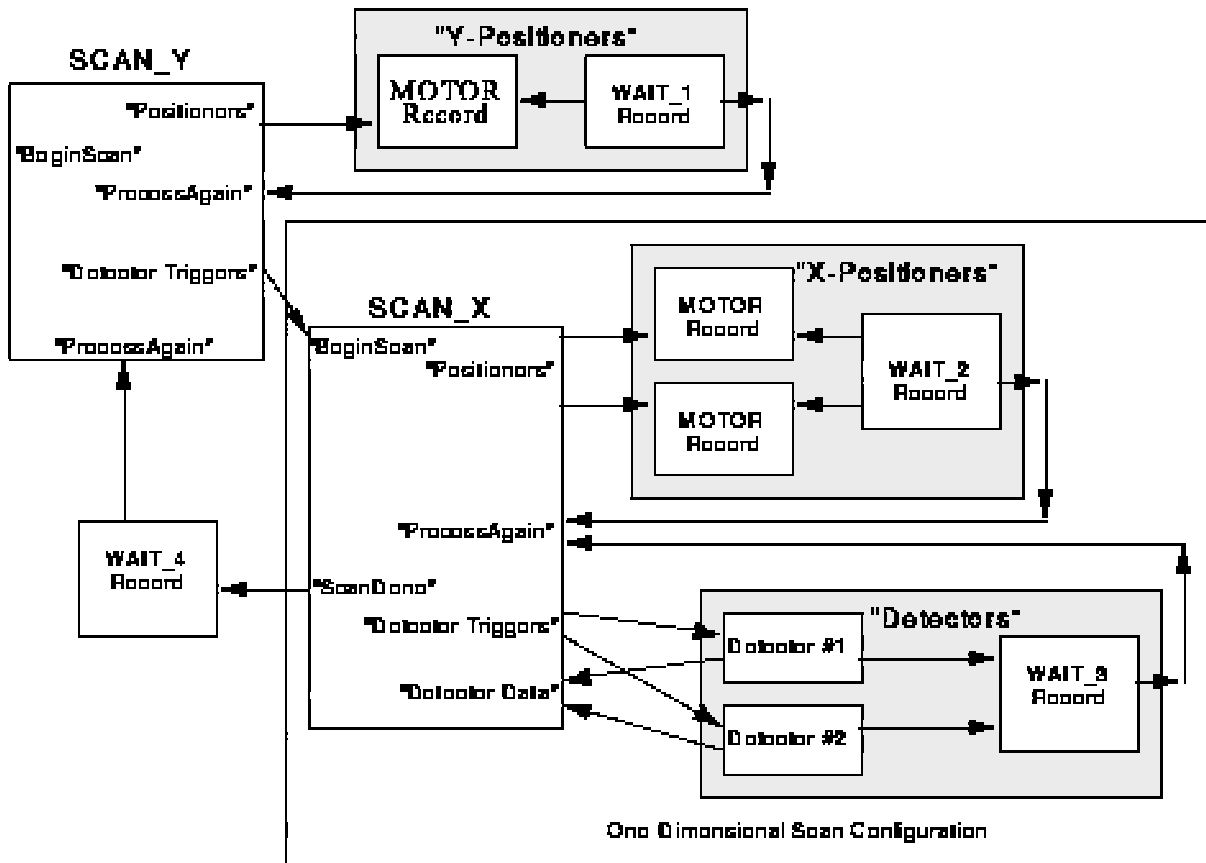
SCAN_Y

"Positioners"

"BeginScan"

"ProcessAgain"

"Detector Triggers"

"ProcessAgain"

"Y-Positioners"

MOTOR Record

WAIT_1 Record

SCAN_X

"BeginScan"

"Positioners"

"ProcessAgain"

"ScanDone"

"Detector Triggers"

"Detector Data"

"X-Positioners"

MOTOR Record

MOTOR Record

WAIT_2 Record

WAIT_4 Record

"Detectors"

Detector #1

Detector #2

WAIT_3 Record

One Dimensional Scan Configuration